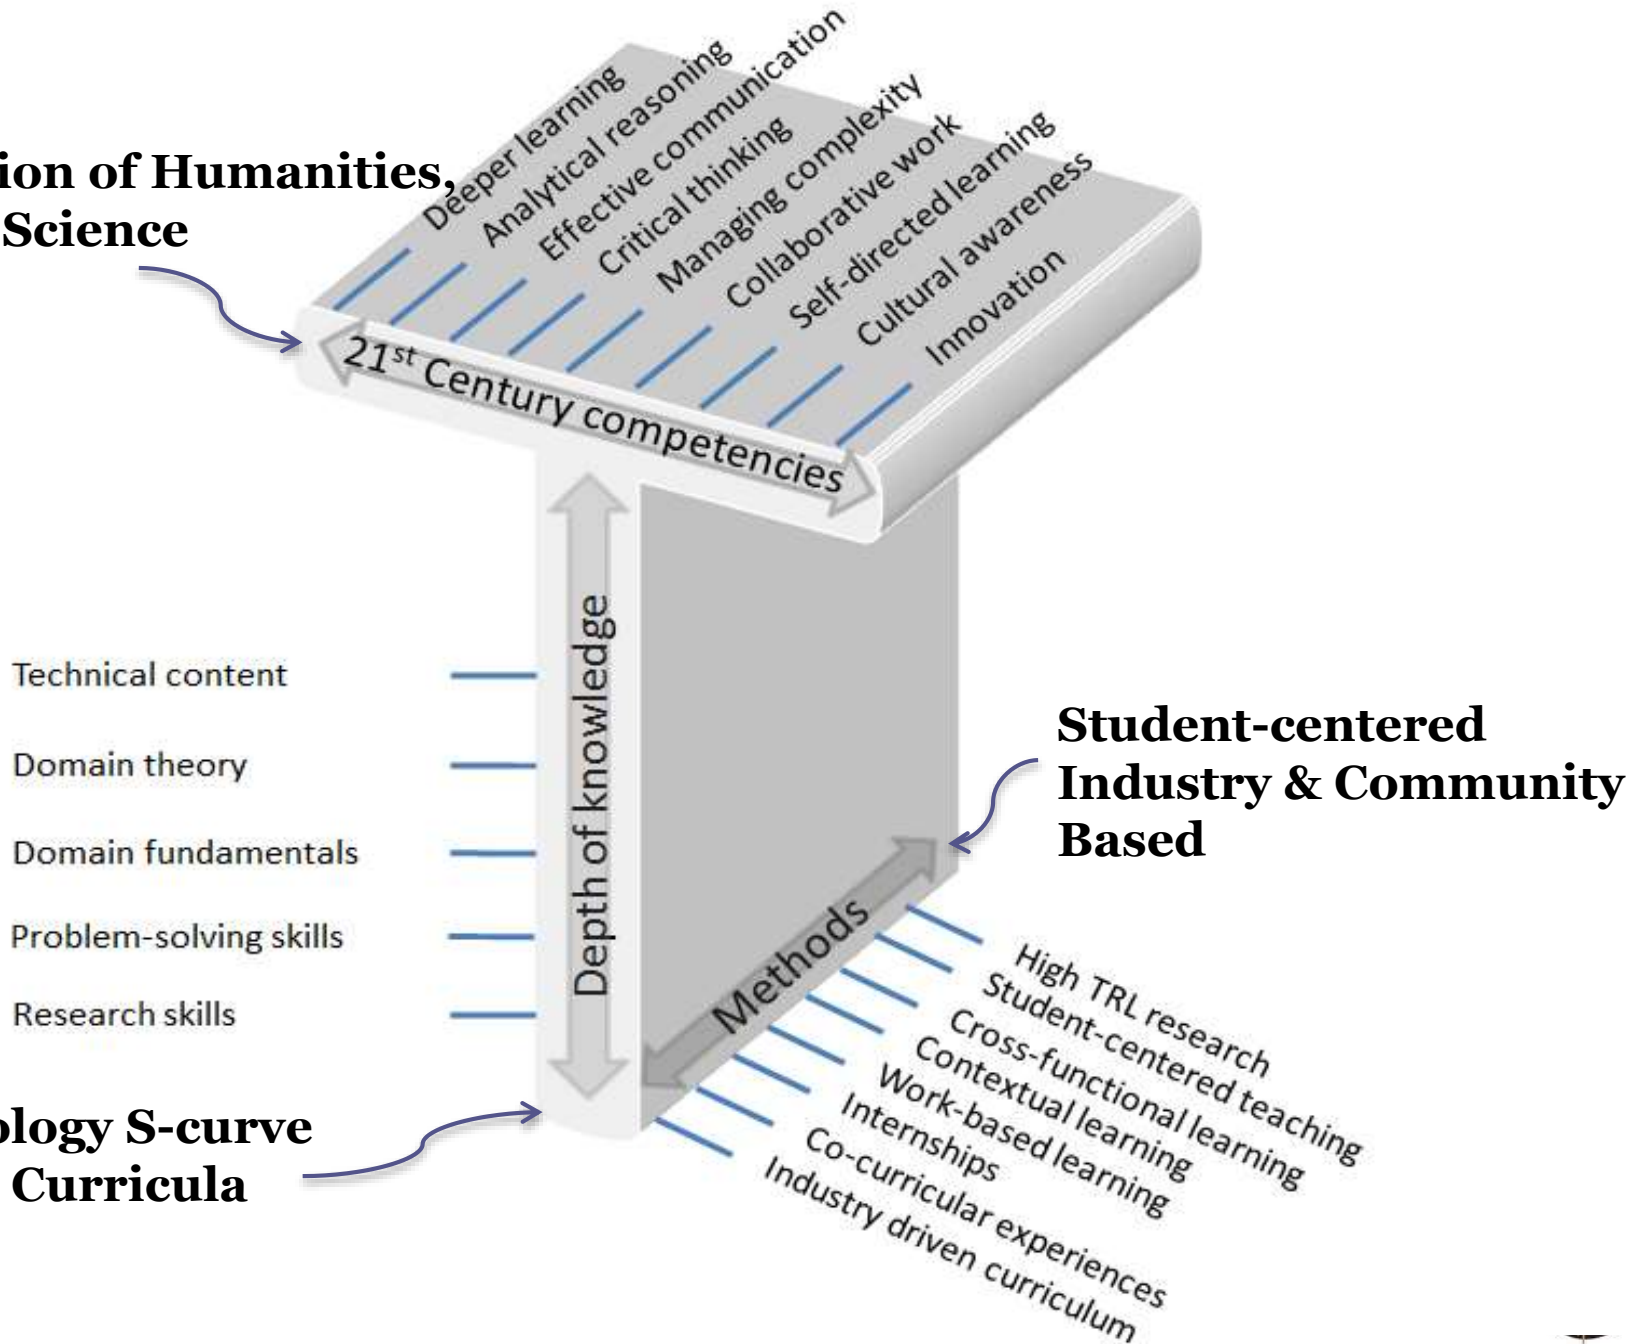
ion of Humanities,
Science

Deeper learning
Analytical reasoning
Effective communication
Critical thinking
Managing complexity
Collaborative work
Self-directed learning
Cultural awareness
Innovation

$21^{st}$ Century competencies

Depth of knowledge

Technical content
Domain theory
Domain fundamentals
Problem-solving skills
Research skills

Student-centered
Industry & Community
Based

Methods

High TRL research
Student-centered teaching
Cross-functional learning
Contextual learning
Work-based learning
Internships
Co-curricular experiences
Industry driven curriculum

ology S-curve
Curricula